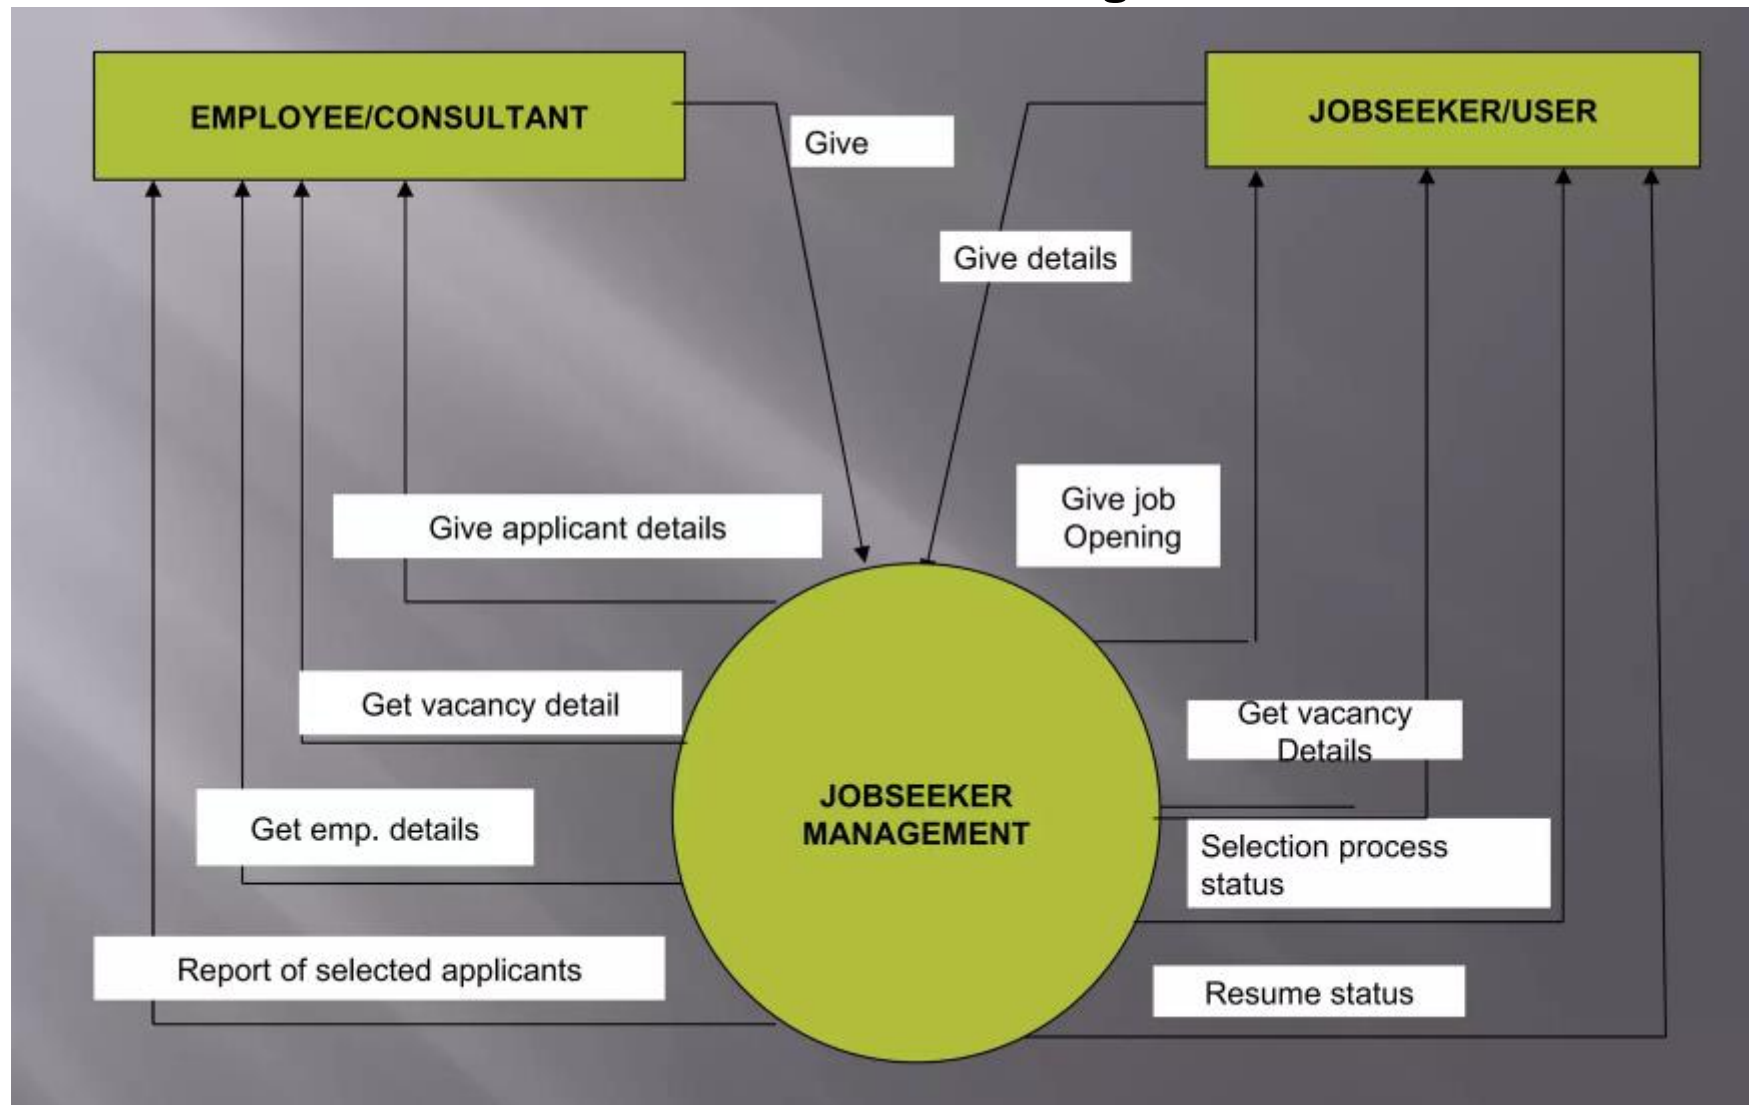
EMPLOYEE/CONSULTANT

Give

JOBSEEKER/USER

Give details

Give job Opening

Give applicant details

Get vacancy detail

Get vacancy Details

JOBSEEKER MANAGEMENT

Get emp. details

Selection process status

Report of selected applicants

Resume status